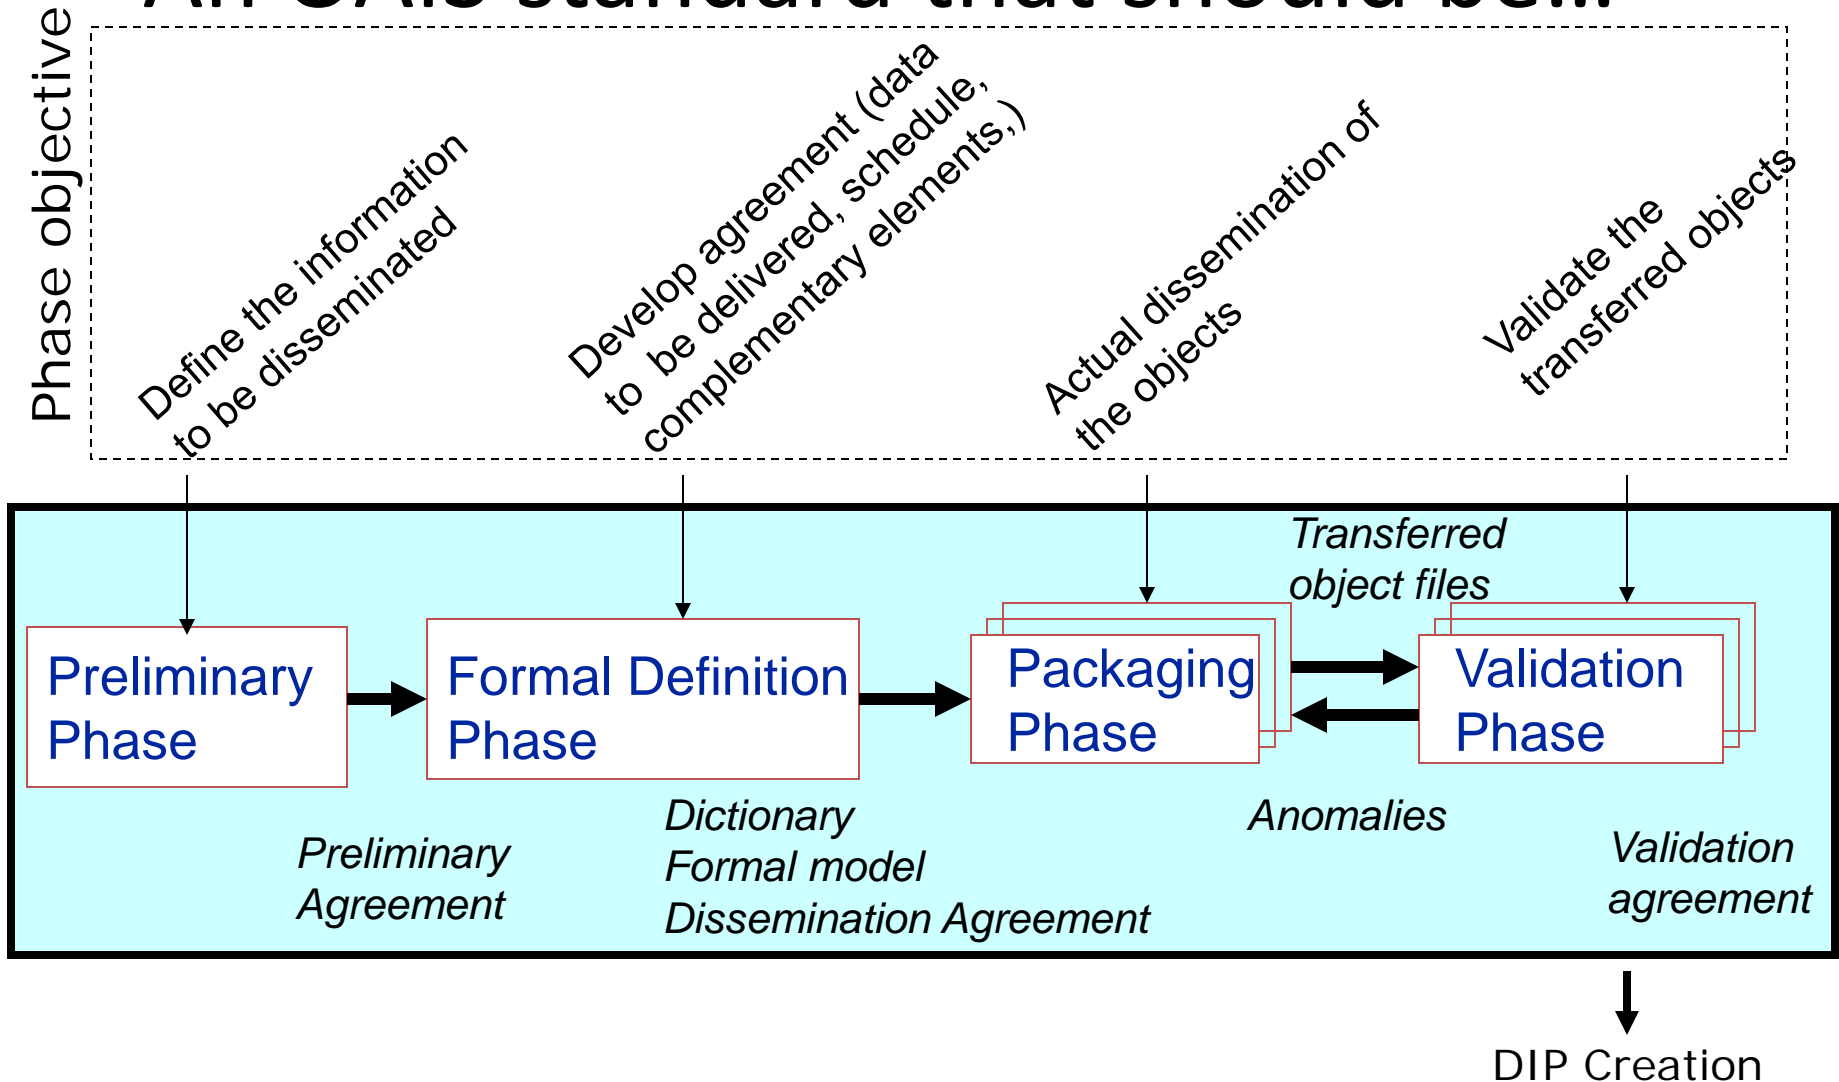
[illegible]

Phase objective

Define the information to be disseminated

Develop agreement (data to be delivered, schedule, complementary elements,)

Actual dissemination of the objects

Validate the transferred objects

Transferred object files

Preliminary Phase

Formal Definition Phase

Packaging Phase

Validation Phase

Dictionary
Formal model
Dissemination Agreement

Anomalies

Preliminary Agreement

Validation agreement

DIP Creation